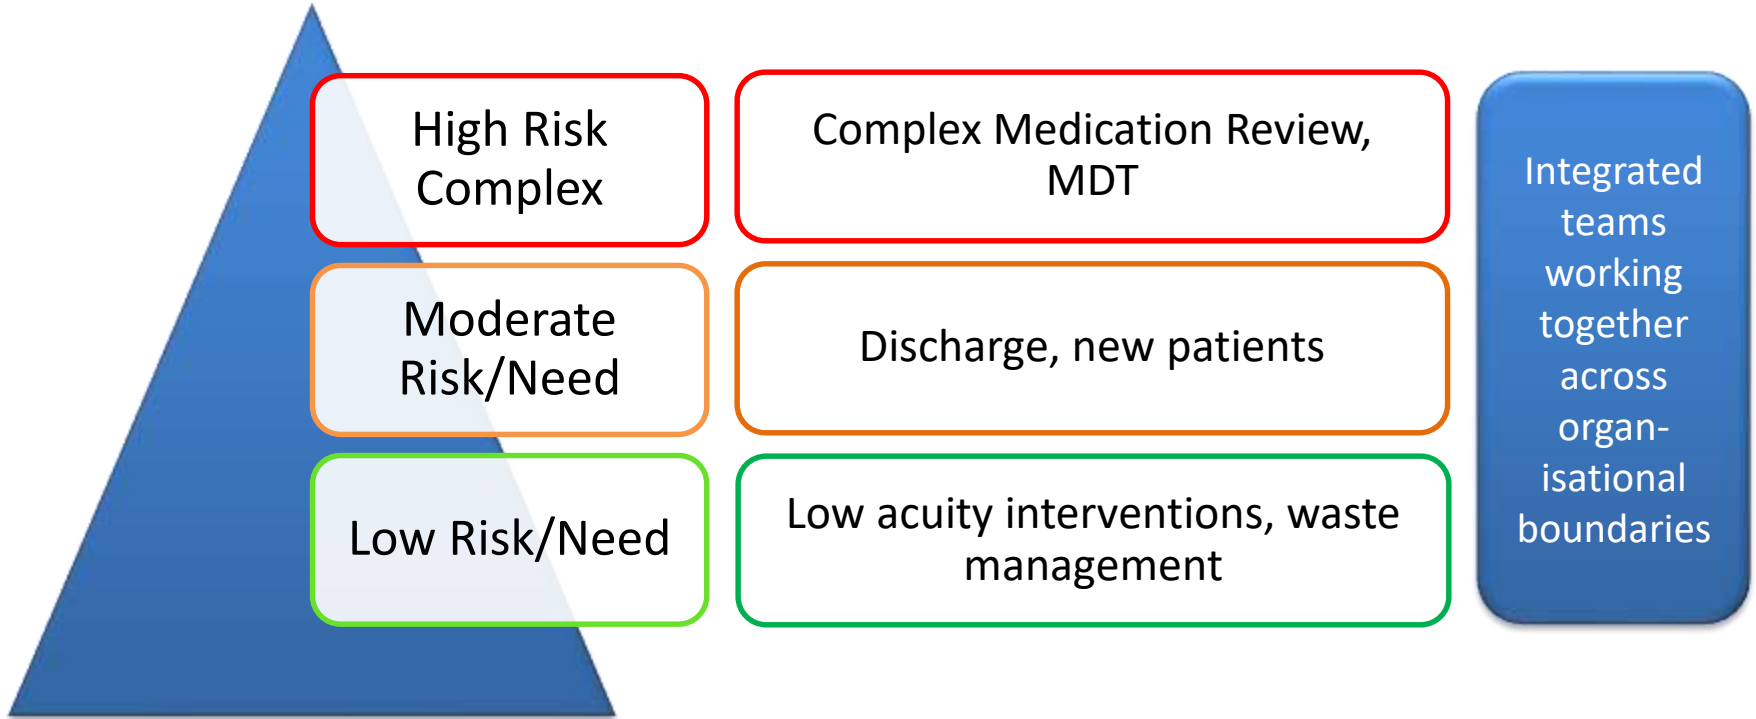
High Risk Complex

Complex Medication Review, MDT

Moderate Risk/Need

Discharge, new patients

Low Risk/Need

Low acuity interventions, waste management

Integrated teams working together across organisational boundaries